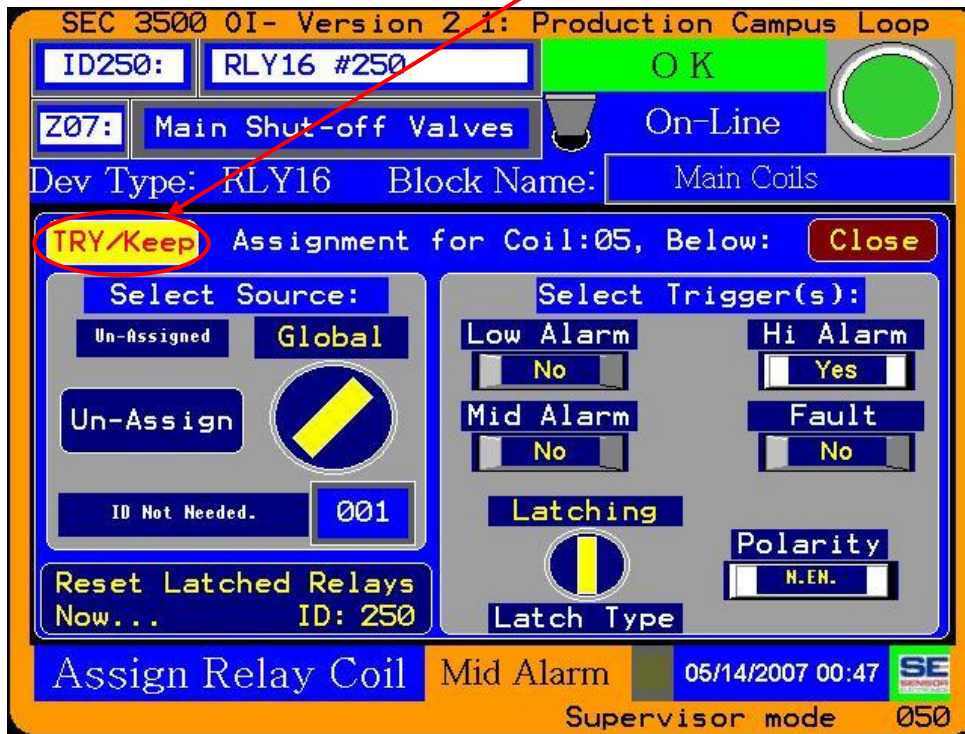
SEC 3500 OI- Version 2.1: Production Campus Loop

ID250: RLY16 #250

OK

Z07: Main Shut-off Valves

On-Line

Dev Type: RLY16 Block Name: Main Coils

TRY/Keep Assignment for Coil:05, Below: Close

Select Source:

Un-Assigned Global

Un-Assign

ID Not Needed. 001

Reset Latched Relays Now... ID: 250

Select Trigger(s):

Low Alarm No

Hi Alarm Yes

Mid Alarm No

Fault No

Latching

Latch Type

Polarity N.EN.

Assign Relay Coil Mid Alarm 05/14/2007 00:47 SE

Supervisor mode 050